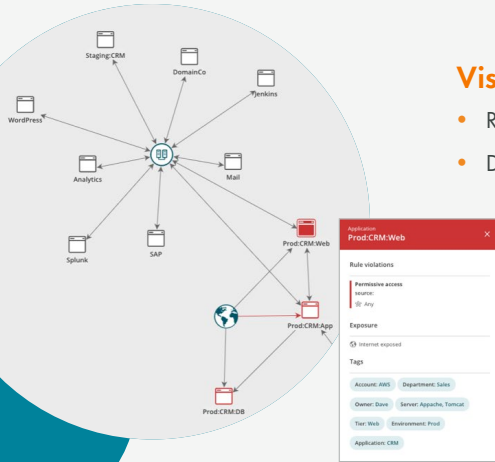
Staging:CRM

DomainCo

Jenkins

WordPress

Analytics

Mail

Splunk

SAP

Prod:CRM:Web

Prod:CRM:App

Prod:CRM:DB

Vis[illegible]

R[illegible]

D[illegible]

Application
Prod:CRM:Web
×

Rule violations

Permissive access
source:
Any

Exposure

Internet exposed

Tags

Account: AWS
Department: Sales
Owner: Dave
Server: Appache, Tomcat
Tier: Web
Environment: Prod
Application: CRM